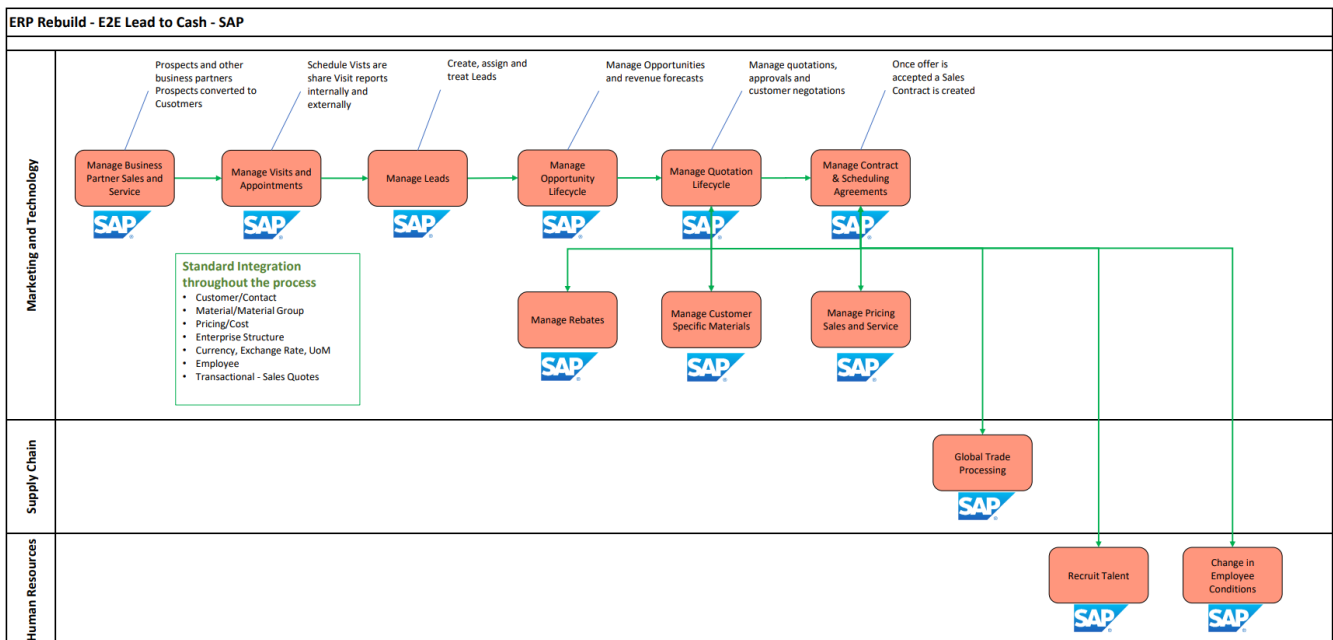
ERP Rebuild - E2E Lead to Cash - SAP

Marketing and Technology

Prospects and other business partners Prospects converted to Cusotmers

Schedule Vists are share Visit reports internally and externally

Create, assign and treat Leads

Manage Opportunities and revenue forecasts

Manage quotations, approvals and customer negotations

Once offer is accepted a Sales Contract is created

Manage Business Partner Sales and Service

SAP

Manage Visits and Appointments

SAP

Manage Leads

SAP

Manage Opportunity Lifecycle

SAP

Manage Quotation Lifecycle

SAP

Manage Contract & Scheduling Agreements

SAP

Standard Integration throughout the process
• Customer/Contact
• Material/Material Group
• Pricing/Cost
• Enterprise Structure
• Currency, Exchange Rate, UoM
• Employee
• Transactional - Sales Quotes

Manage Rebates

SAP

Manage Customer Specific Materials

SAP

Manage Pricing Sales and Service

SAP

Supply Chain

Global Trade Processing

SAP

Human Resources

Recruit Talent

SAP

Change in Employee Conditions

SAP